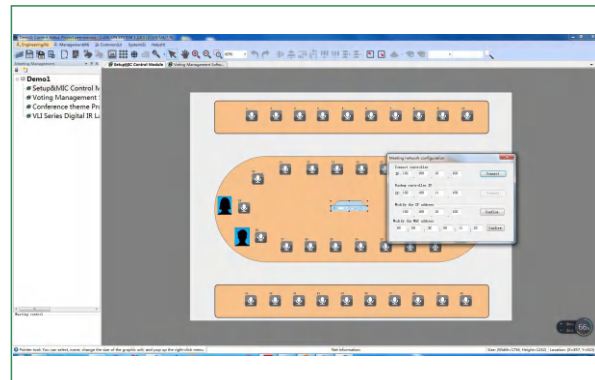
E. Engineering(E)   M. Management(M)   D. Control(C)   System(S)   Help(H)

Meeting Management

Demo1
Setup&MIC Control M
Voting Management
Conference theme Pr
VLI Series Digital IR L

Setup&MIC Control Module   Voting Management Softw...

Meeting network configuration
Connect controller
IP: 192 . 168 . 10 . 100   Connect
Backup controller IP
IP: 192 . 168 . 10 . 100
Modify the IP address
192 . 168 . 10 . 100   Confirm
Modify the MAC address
00 : 00 : 00 : 00 : 00 : 00   Confirm

Meeting control

66